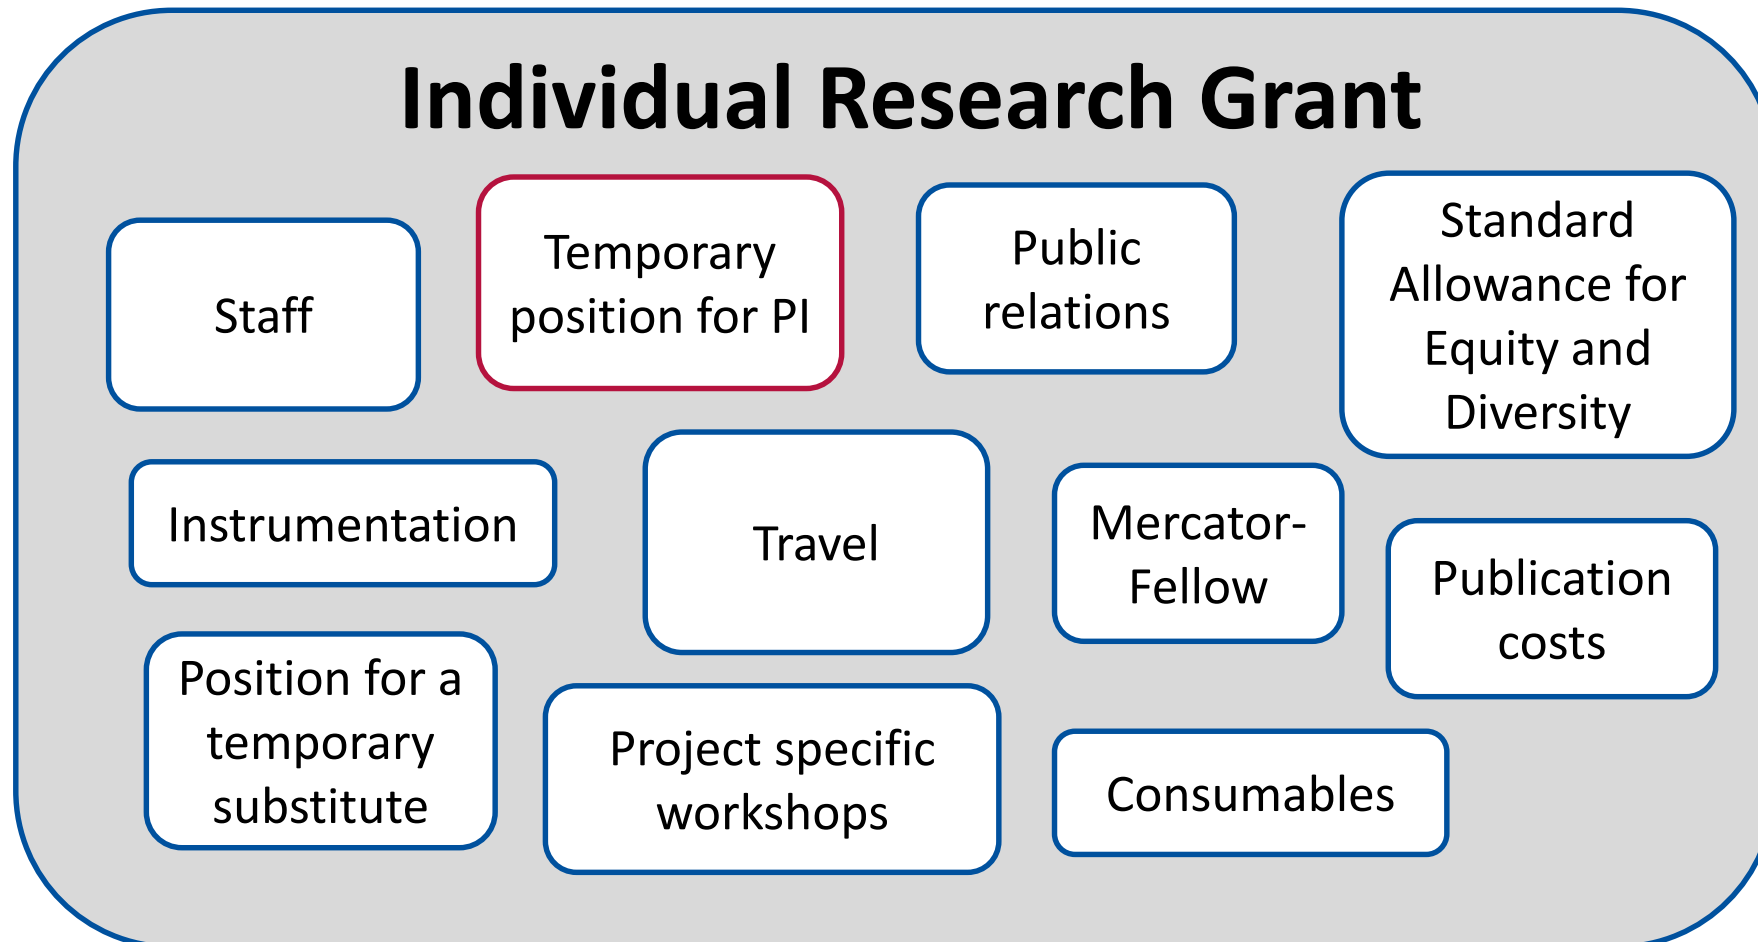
Individual Research Grant

Staff

Temporary position for PI

Public relations

Standard Allowance for Equity and Diversity

Instrumentation

Travel

Mercator-Fellow

Publication costs

Position for a temporary substitute

Project specific workshops

Consumables